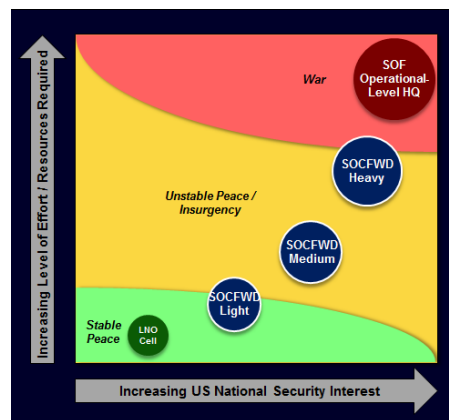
Increasing Level of Effort / Resources Required

War

SOF Operational-Level HQ

SOCFWD Heavy

Unstable Peace / Insurgency

SOCFWD Medium

SOCFWD Light

Stable Peace

LNO Cell

Increasing US National Security Interest